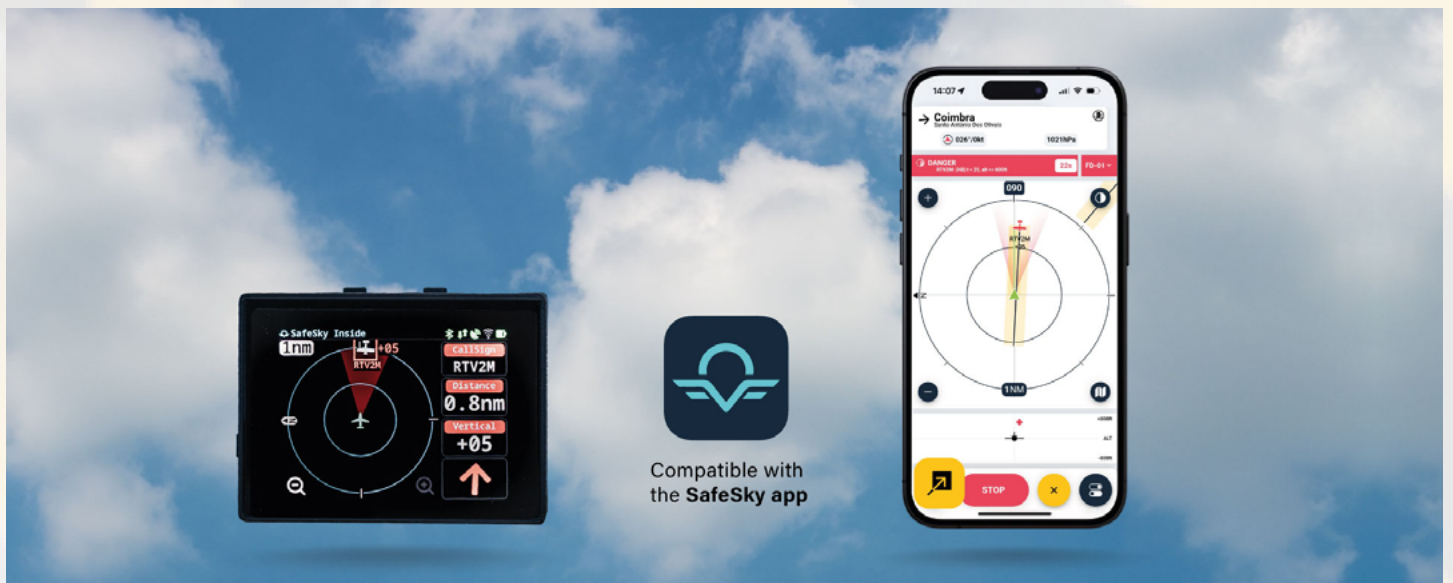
SafeSky Inside
1nm
+05
RTV2M
CallSign
RTV2M
Distance
0.8nm
Vertical
+05

Compatible with the SafeSky app

14:07
Coimbra
Santo António Dos Olivais
026°/0kt
1021hPa
DANGER
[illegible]
22s
FD-01
090
RTV2M
1NM
STOP
×